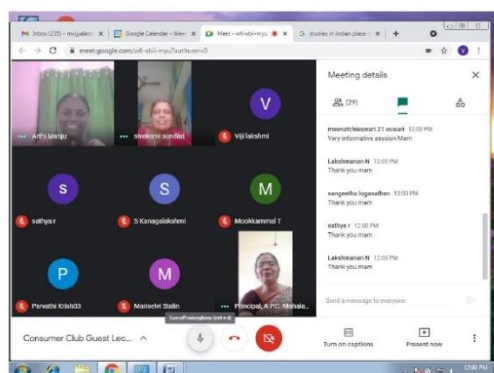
Inbox (235) - mjjafarc ×
Google Calendar - Wee ×
Meet - wfi-xbii-myu ×
studies in indian place ×
meet.google.com/wfi-xbii-myu?authuser=0

Arthi Manju
sivakami sundari
V
Viji lakshmi
S
sathya r
S
S Kanagalakshmi
M
Mookkammal T
P
Parvathi Krish03
M
Mariselvi Stalin
Principal, A.P.C. Mahala...

Meeting details
(29)

meenatchieswari.21 eswari 12:00 PM
Very informative session Mam

Lakshmanan N 12:00 PM
Thank you mam

sangeetha loganathan 12:00 PM
Thank you mam

sathya r 12:00 PM
Thank you mam

Lakshmanan N 12:00 PM
Thank you mam

Send a message to everyone

Consumer Club Guest Lec...
Turn off microphone (ctrl + d)
Turn on captions
Present now
12:00 PM